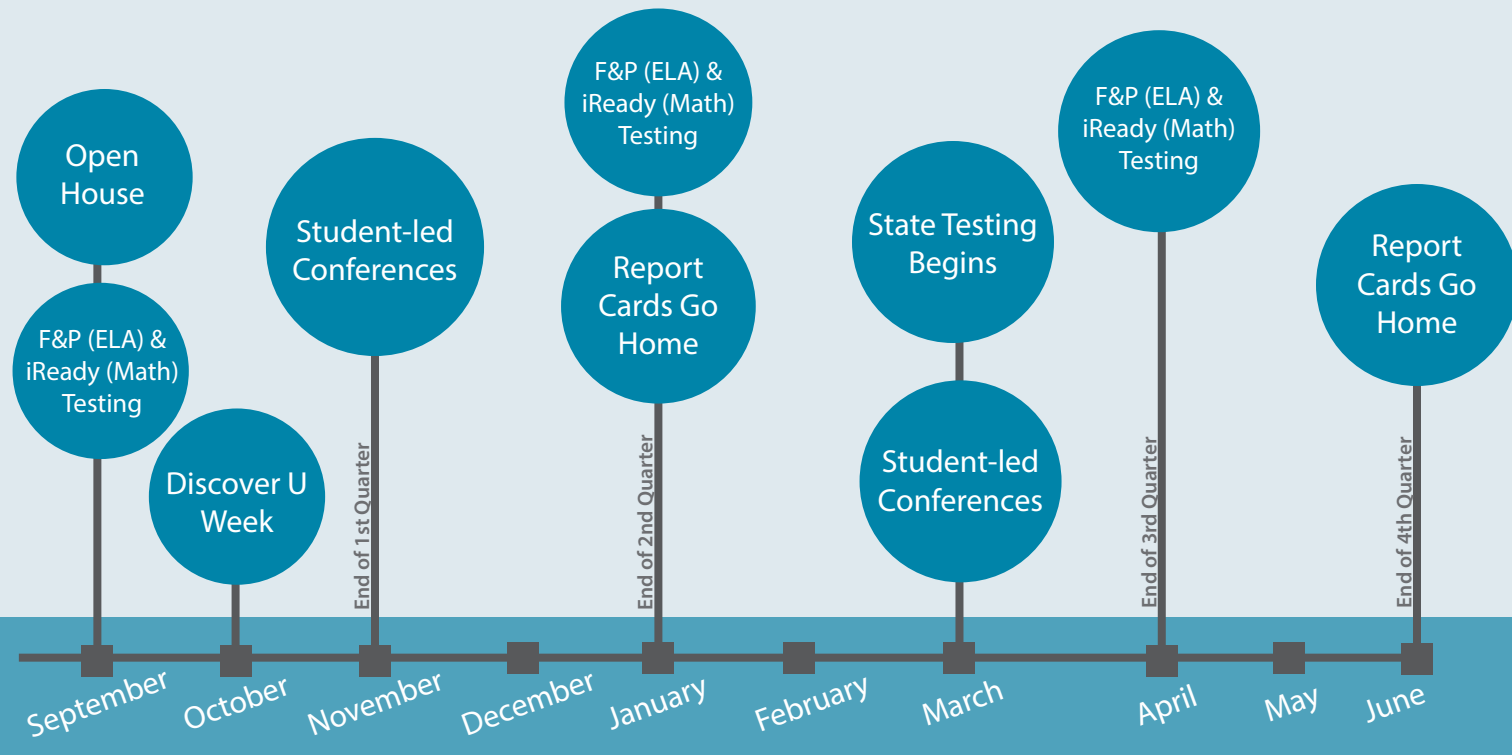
Open House

F&P (ELA) & iReady (Math) Testing

Discover U Week

End of 1st Quarter

Student-led Conferences

F&P (ELA) & iReady (Math) Testing

Report Cards Go Home

End of 2nd Quarter

State Testing Begins

Student-led Conferences

F&P (ELA) & iReady (Math) Testing

End of 3rd Quarter

Report Cards Go Home

End of 4th Quarter

September October November December January February March April May June